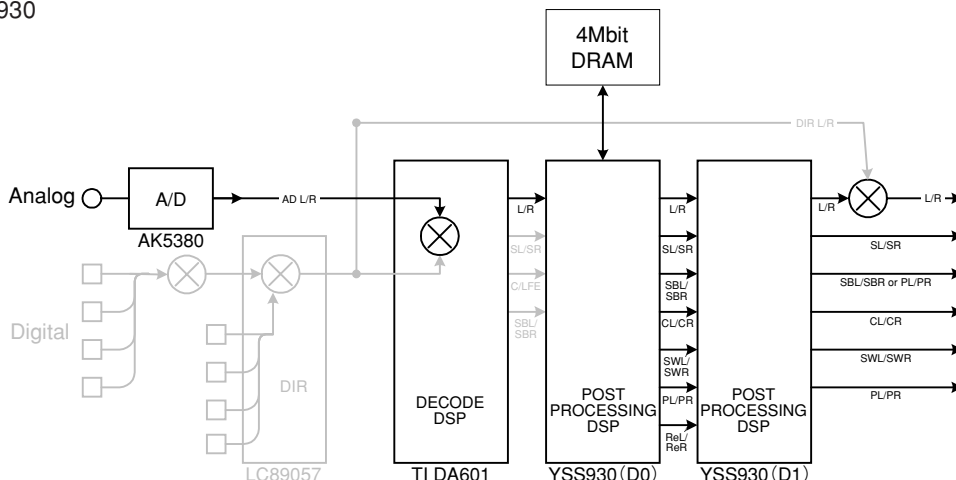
930

4Mbit DRAM

DIR L/R

Analog

A/D

AK5380

AD L/R

Digital

DIR

LC89057

DECODE DSP

TI DA601

L/R

SL/SR

C/LFE

SBL/ SBR

L/R

SL/SR

SBL/ SBR

CL/CR

SWL/ SWR

PL/PR

ReL/ ReR

POST PROCESSING DSP

YSS930（D0）

POST PROCESSING DSP

YSS930（D1）

L/R

L/R

SL/SR

SBL/SBR or PL/PR

CL/CR

SWL/SWR

PL/PR